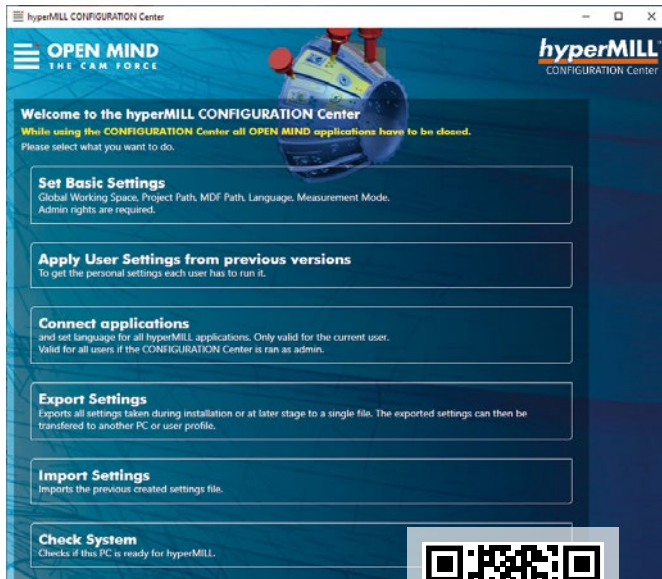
hyperMILL CONFIGURATION Center

OPEN MIND
THE CAM FORCE

hyperMILL
CONFIGURATION Center

Welcome to the hyperMILL CONFIGURATION Center
While using the CONFIGURATION Center all OPEN MIND applications have to be closed.
Please select what you want to do.

Set Basic Settings
Global Working Space, Project Path, MDF Path, Language, Measurement Mode.
Admin rights are required.

Apply User Settings from previous versions
To get the personal settings each user has to run it.

Connect applications
and set language for all hyperMILL applications. Only valid for the current user.
Valid for all users if the CONFIGURATION Center is ran as admin.

Export Settings
Exports all settings taken during installation or at later stage to a single file. The exported settings can then be transfered to another PC or user profile.

Import Settings
Imports the previous created settings file.

Check System
Checks if this PC is ready for hyperMILL.